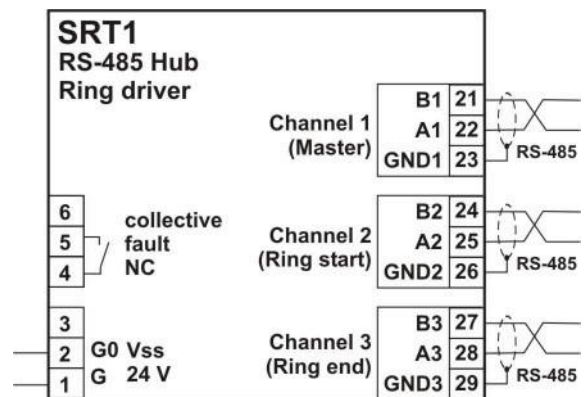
SRT1
RS-485 Hub
Ring driver

Channel 1 (Master)
B1 21
A1 22
GND1 23
RS-485

6
5
4
collective fault NC

Channel 2 (Ring start)
B2 24
A2 25
GND2 26
RS-485

3
2 G0 Vss
1 G 24 V

Channel 3 (Ring end)
B3 27
A3 28
GND3 29
RS-485